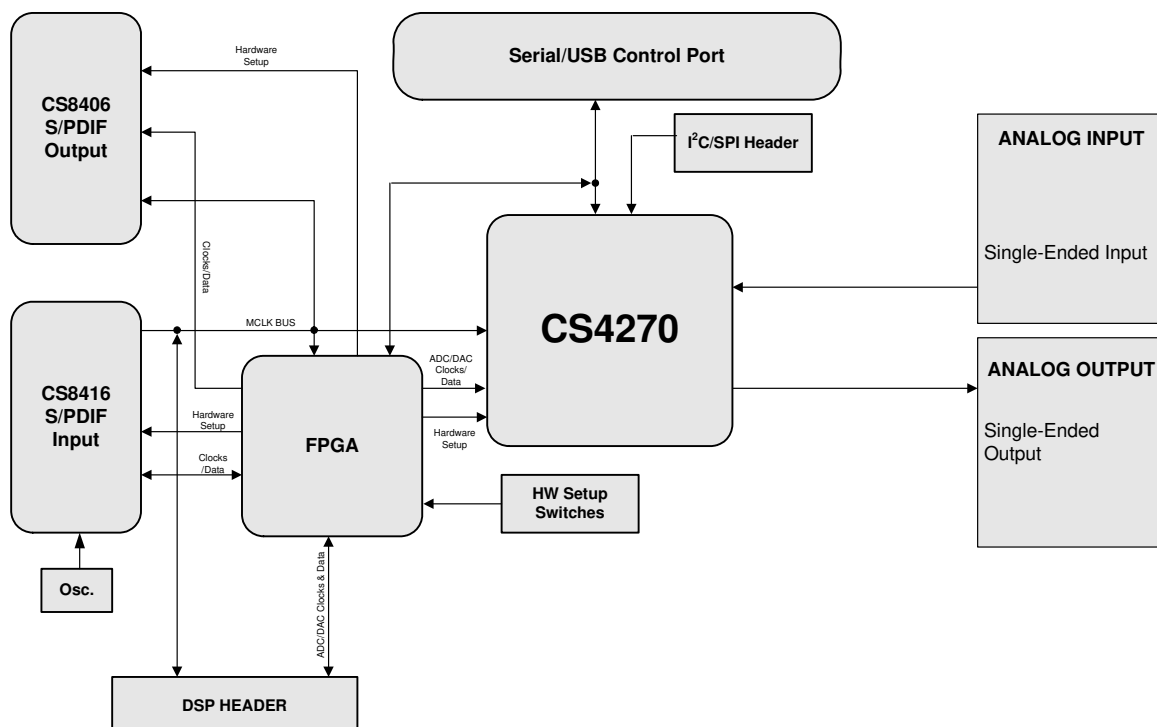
CS8406
S/PDIF
Output

Hardware
Setup

Serial/USB Control Port

$I^2C$/SPI Header

ANALOG INPUT

Single-Ended Input

Clocks/Data

MCLK BUS

CS8416
S/PDIF
Input

CS4270

ANALOG OUTPUT

Single-Ended
Output

ADC/DAC
Clocks/
Data

Hardware
Setup

Hardware
Setup

FPGA

Clocks
/Data

HW Setup
Switches

ADC/DAC Clocks & Data

Osc.

DSP HEADER